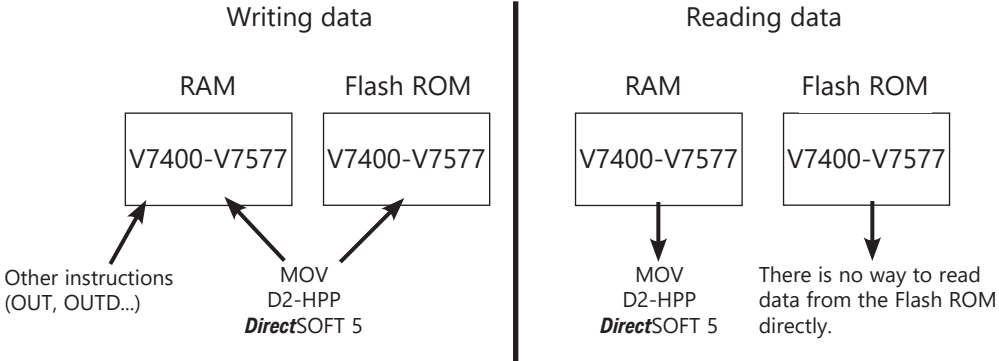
Writing data

RAM

V7400-V7577

Flash ROM

V7400-V7577

Other instructions (OUT, OUTD...)

MOV
D2-HPP
DirectSOFT 5

Reading data

RAM

V7400-V7577

Flash ROM

V7400-V7577

MOV
D2-HPP
DirectSOFT 5

There is no way to read data from the Flash ROM directly.